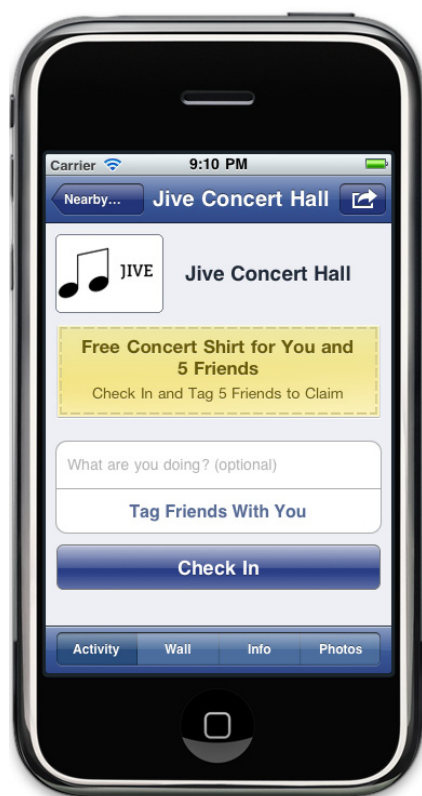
Carrier 9:10 PM

Nearby... Jive Concert Hall

JIVE

Jive Concert Hall

Free Concert Shirt for You and 5 Friends

Check In and Tag 5 Friends to Claim

What are you doing? (optional)

Tag Friends With You

Check In

Activity Wall Info Photos